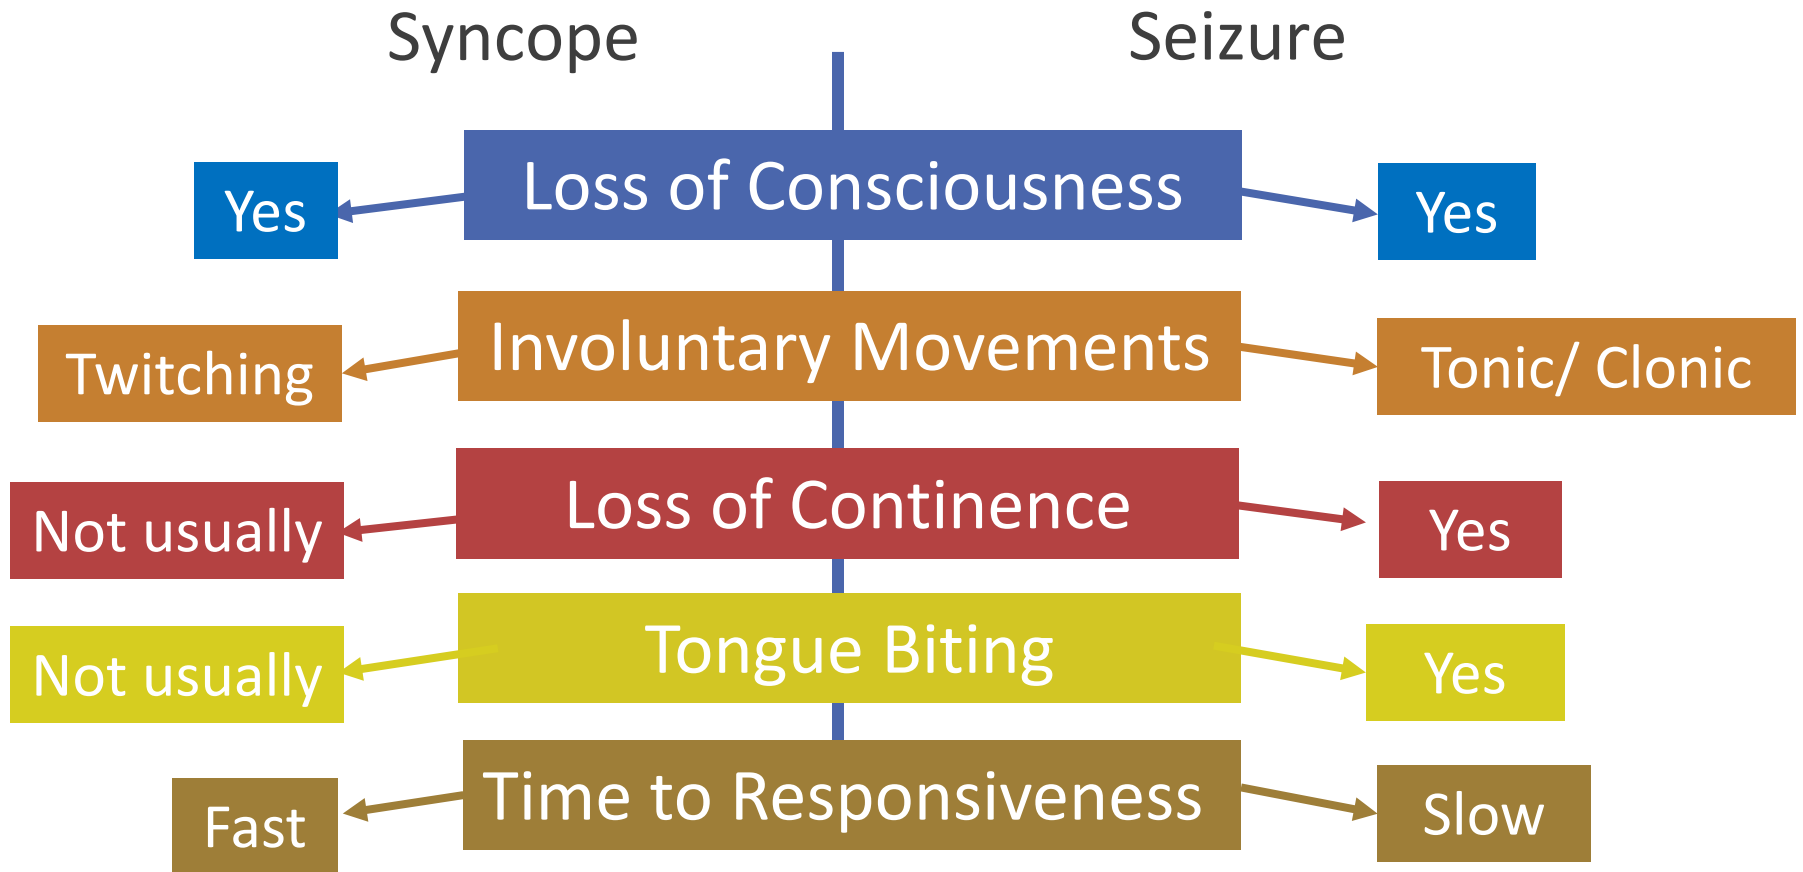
Syncope

Seizure

Yes

Loss of Consciousness

Yes

Twitching

Involuntary Movements

Tonic/ Clonic

Not usually

Loss of Continence

Yes

Not usually

Tongue Biting

Yes

Fast

Time to Responsiveness

Slow